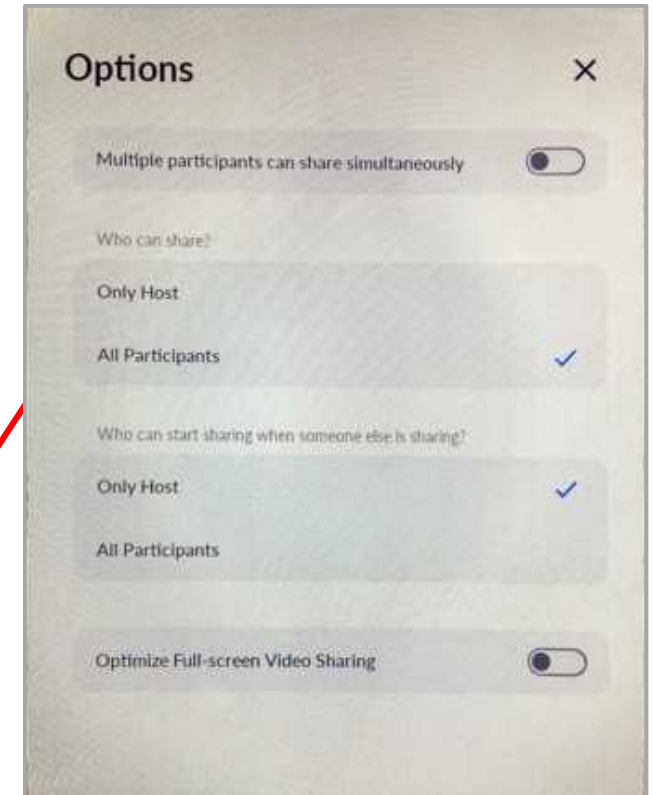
Options ×

Multiple participants can share simultaneously

Who can share?

Only Host

All Participants ✓

Who can start sharing when someone else is sharing?

Only Host ✓

All Participants

Optimize Full-screen Video Sharing